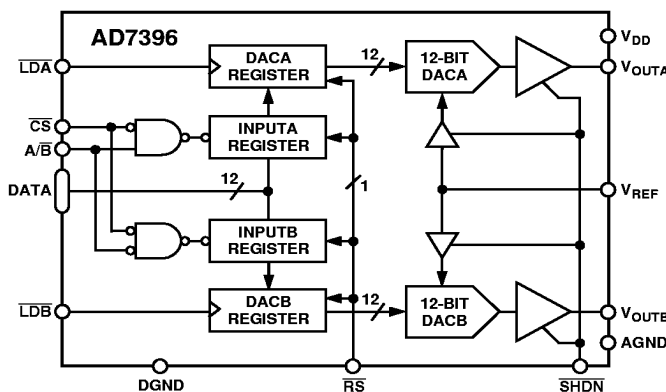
AD7396

$\overline{LDA}$

$\overline{CS}$

$A/\overline{B}$

DATA

$\overline{LDB}$

DACA REGISTER

INPUTA REGISTER

INPUTB REGISTER

DACB REGISTER

12

12

1

12

12-BIT DACA

12-BIT DACB

$V_{DD}$

$V_{OUTA}$

$V_{REF}$

$V_{OUTB}$

AGND

DGND

$\overline{RS}$

$\overline{SHDN}$